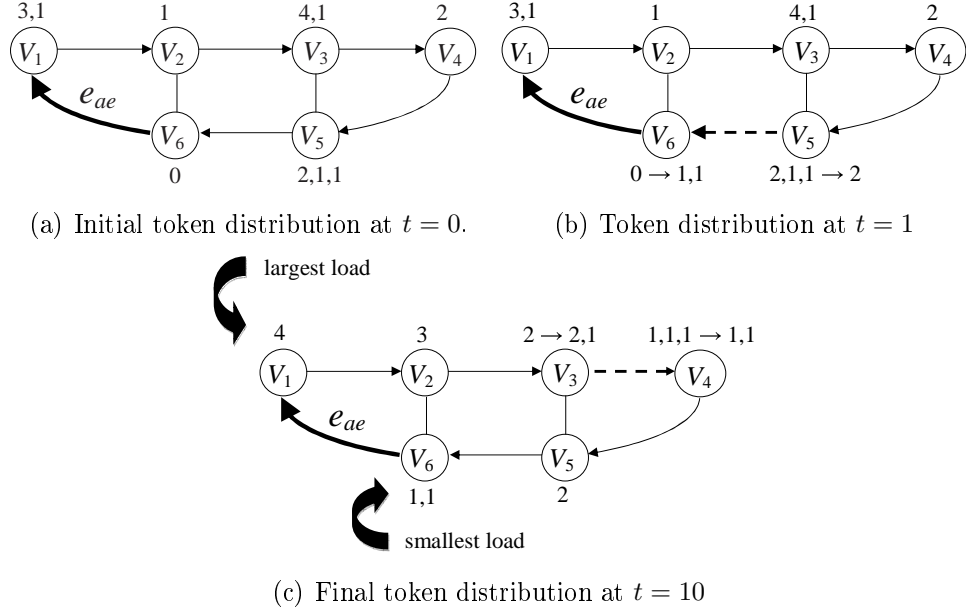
3,1 $V_1$
1 $V_2$
4,1 $V_3$
2 $V_4$
$e_{ae}$
$V_6$
0
$V_5$
2,1,1

(a) Initial token distribution at $t = 0$.

3,1 $V_1$
1 $V_2$
4,1 $V_3$
2 $V_4$
$e_{ae}$
$V_6$
$0 \rightarrow 1,1$
$V_5$
$2,1,1 \rightarrow 2$

(b) Token distribution at $t = 1$

largest load

4 $V_1$
3 $V_2$
$2 \rightarrow 2,1$ $V_3$
$1,1,1 \rightarrow 1,1$ $V_4$
$e_{ae}$
$V_6$
1,1
$V_5$
2

smallest load

(c) Final token distribution at $t = 10$